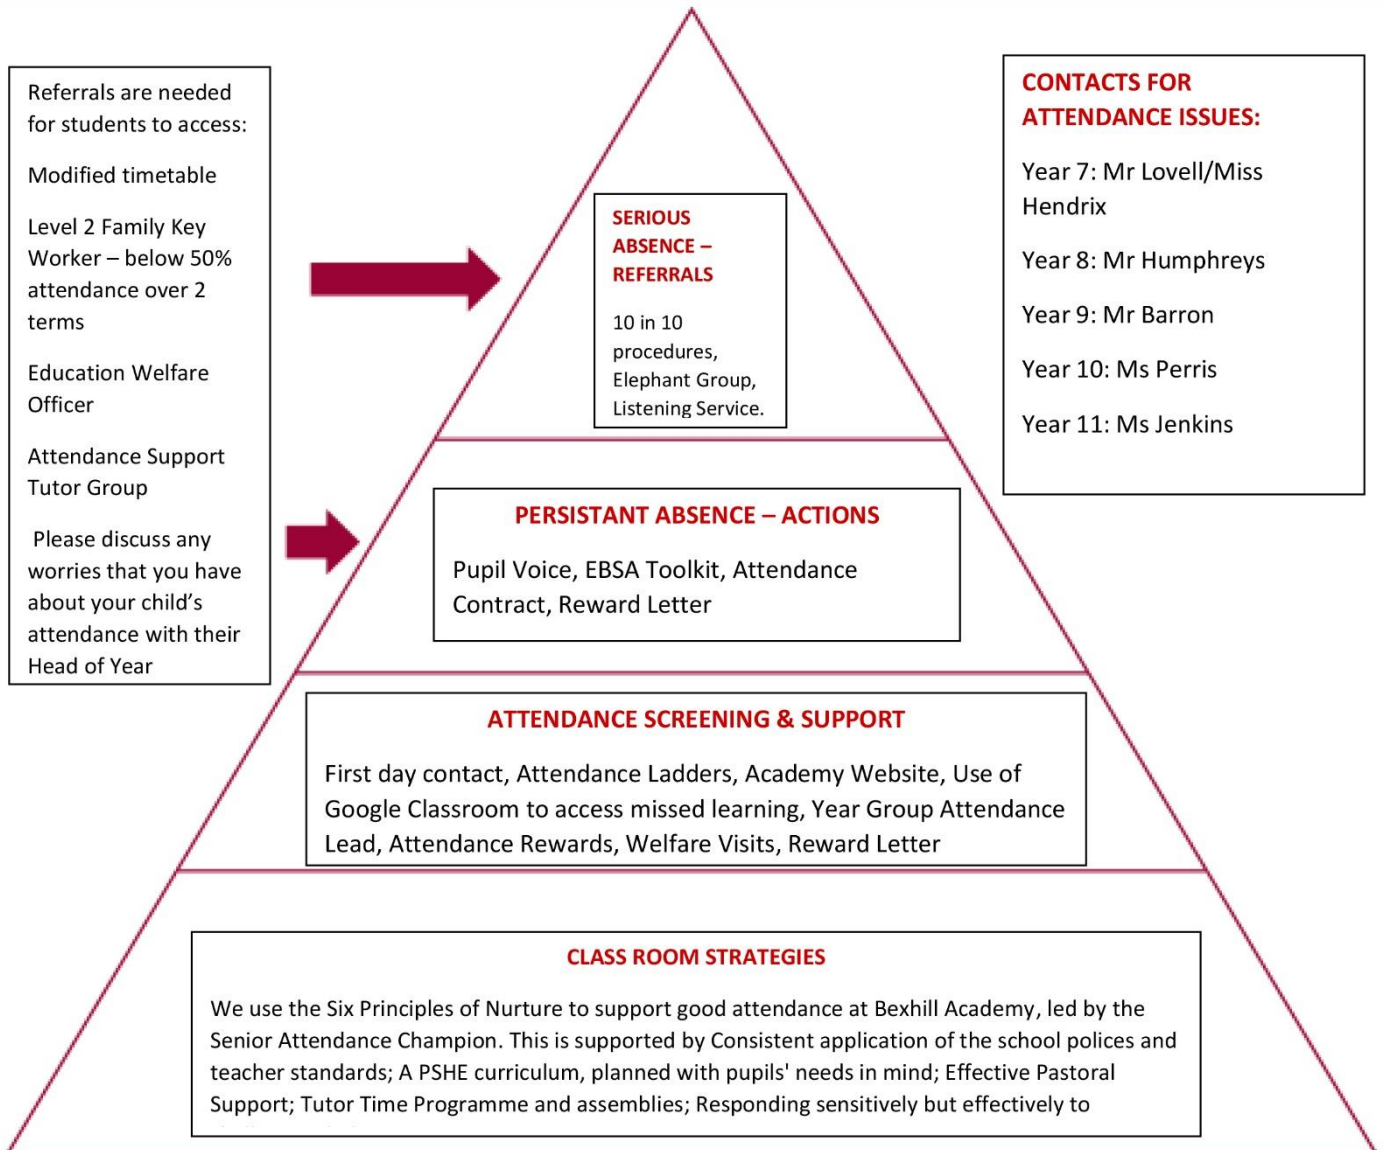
Referrals are needed for students to access:

Modified timetable

Level 2 Family Key Worker – below 50% attendance over 2 terms

Education Welfare Officer

Attendance Support Tutor Group

Please discuss any worries that you have about your child's attendance with their Head of Year

SERIOUS ABSENCE – REFERRALS

10 in 10 procedures, Elephant Group, Listening Service.

CONTACTS FOR ATTENDANCE ISSUES:

Year 7: Mr Lovell/Miss Hendrix

Year 8: Mr Humphreys

Year 9: Mr Barron

Year 10: Ms Perris

Year 11: Ms Jenkins

PERSISTANT ABSENCE – ACTIONS

Pupil Voice, EBSA Toolkit, Attendance Contract, Reward Letter

ATTENDANCE SCREENING & SUPPORT

First day contact, Attendance Ladders, Academy Website, Use of Google Classroom to access missed learning, Year Group Attendance Lead, Attendance Rewards, Welfare Visits, Reward Letter

CLASS ROOM STRATEGIES

We use the Six Principles of Nurture to support good attendance at Bexhill Academy, led by the Senior Attendance Champion. This is supported by Consistent application of the school polices and teacher standards; A PSHE curriculum, planned with pupils' needs in mind; Effective Pastoral Support; Tutor Time Programme and assemblies; Responding sensitively but effectively to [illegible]